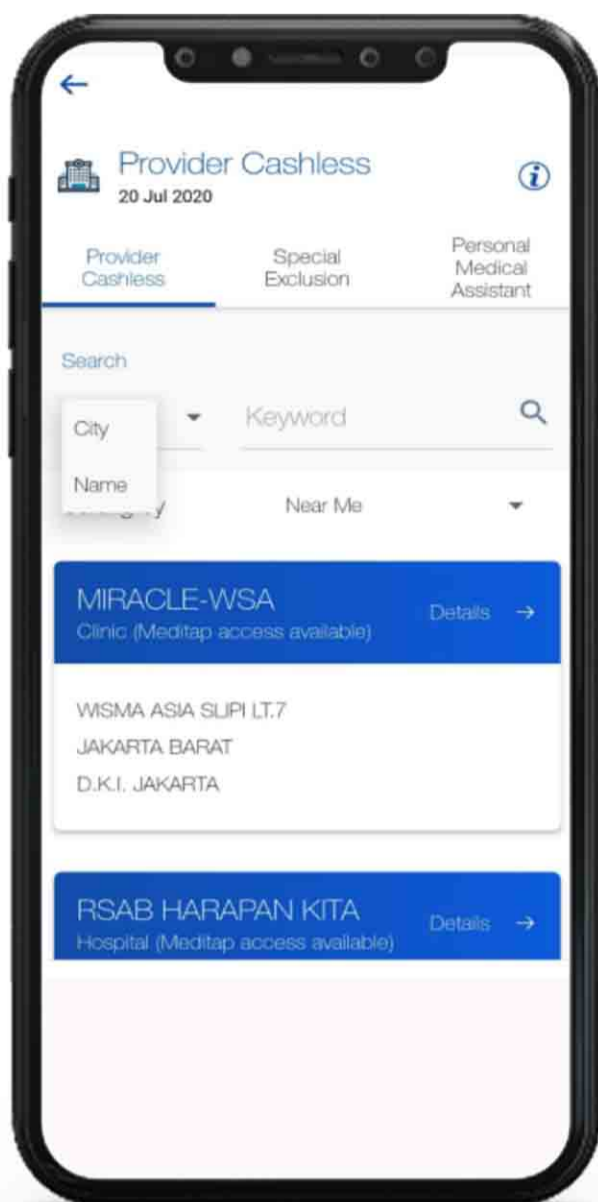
←

Provider Cashless
20 Jul 2020

Provider Cashless

Special Exclusion

Personal Medical Assistant

Search

City

Name

Keyword

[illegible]

Near Me

MIRACLE-WSA
Clinic (Meditap access available)

Details →

WISMA ASIA SLIPI LT.7
JAKARTA BARAT
D.K.I. JAKARTA

RSAB HARAPAN KITA
Hospital (Meditap access available)

Details →